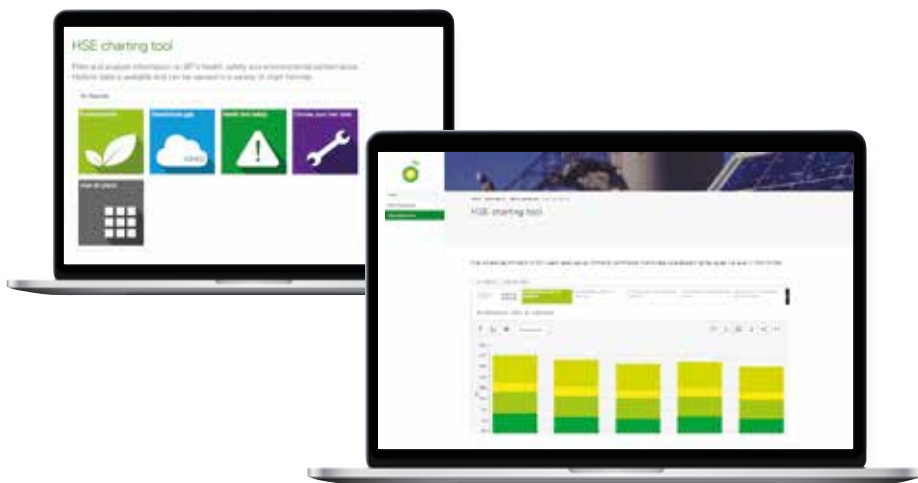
HSE charting tool

Filter and analyse information on BP's health, safety and environmental performance. Historic data is available and can be viewed in a variety of chart formats.

Environment

Greenhouse gas

$CO_2$

Health and safety

Create your own chart

View all charts

HSE charting tool